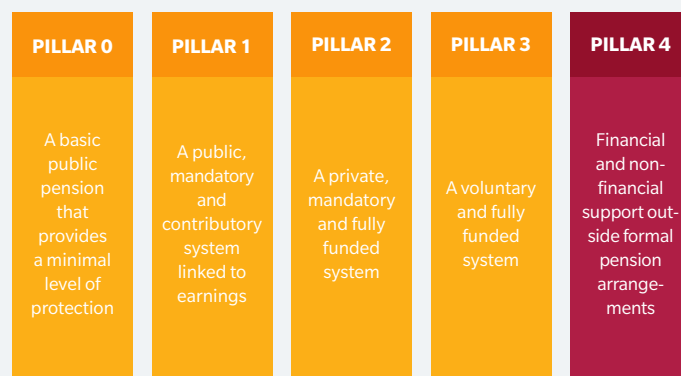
PILLAR 0

A basic public pension that provides a minimal level of protection

PILLAR 1

A public, mandatory and contributory system linked to earnings

PILLAR 2

A private, mandatory and fully funded system

PILLAR 3

A voluntary and fully funded system

PILLAR 4

Financial and non-financial support outside formal pension arrangements